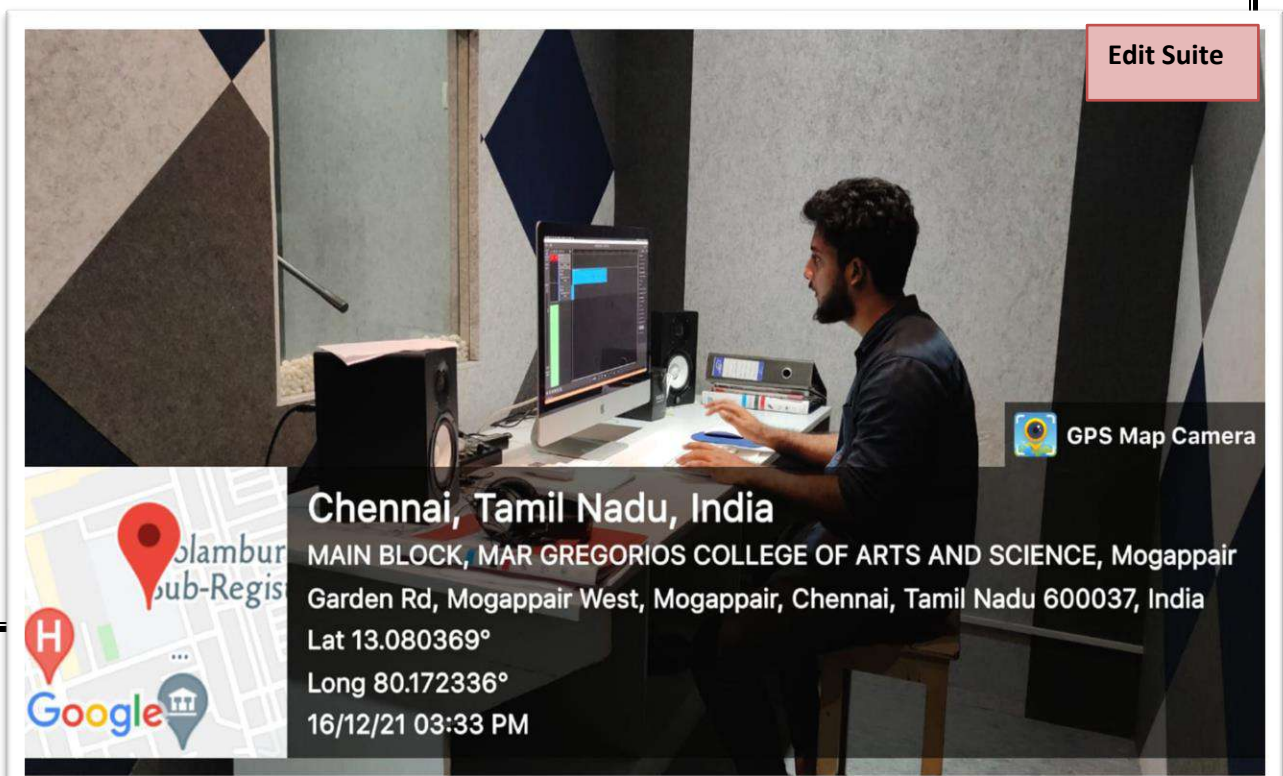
Edit Suite

GPS Map Camera

Chennai, Tamil Nadu, India

MAIN BLOCK, MAR GREGORIOS COLLEGE OF ARTS AND SCIENCE, Mogappair Garden Rd, Mogappair West, Mogappair, Chennai, Tamil Nadu 600037, India

Lat 13.080369°

Long 80.172336°

16/12/21 03:33 PM

olambur
ub-Regis

H

Google